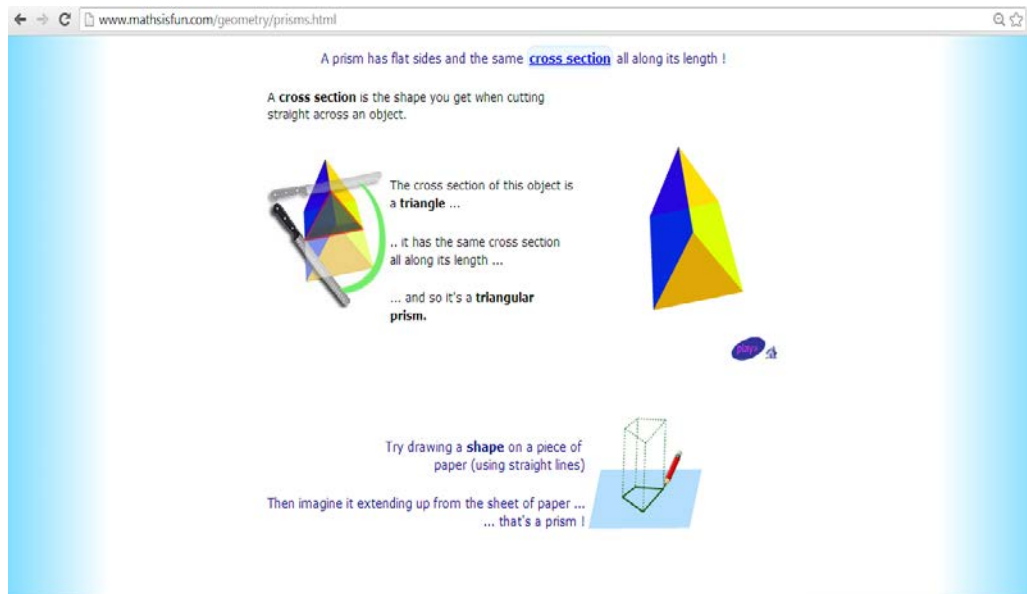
www.mathsisfun.com/geometry/prisms.html

A prism has flat sides and the same **cross section** all along its length !

A **cross section** is the shape you get when cutting straight across an object.

The cross section of this object is a **triangle** ...

.. it has the same cross section all along its length ...

... and so it's a **triangular prism.**

play

Try drawing a **shape** on a piece of paper (using straight lines)

Then imagine it extending up from the sheet of paper ... ... that's a prism !